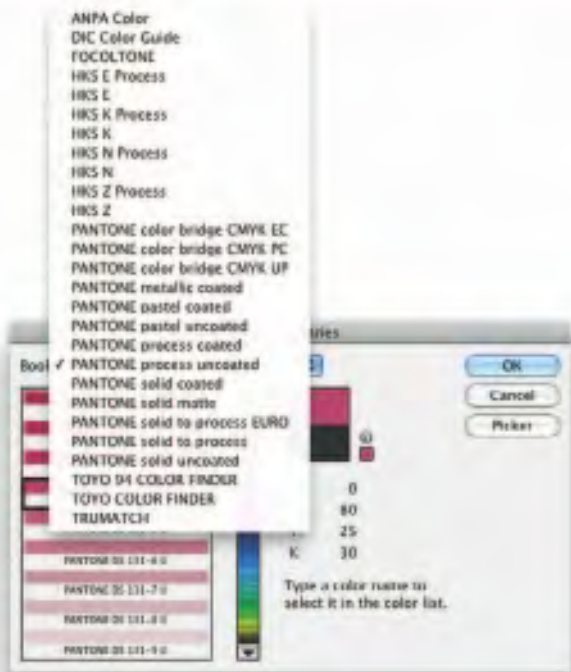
ANPA Color
DIC Color Guide
FOCOLTONE
HKS E Process
HKS E
HKS K Process
HKS K
HKS N Process
HKS N
HKS Z Process
HKS Z
PANTONE color bridge CMYK EC
PANTONE color bridge CMYK PC
PANTONE color bridge CMYK UP
PANTONE metallic coated
PANTONE pastel coated
PANTONE pastel uncoated
PANTONE process coated
✓ PANTONE process uncoated
PANTONE solid coated
PANTONE solid matte
PANTONE solid to process EURO
PANTONE solid to process
PANTONE solid uncoated
TOYO 94 COLOR FINDER
TOYO COLOR FINDER
TRUMATCH

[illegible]aries

Boo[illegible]

OK
Cancel
Picker

0
80
25
K 30

PANTONE DS 131-6 U
PANTONE DS 131-7 U
PANTONE DS 131-8 U
PANTONE DS 131-9 U

Type a color name to select it in the color list.